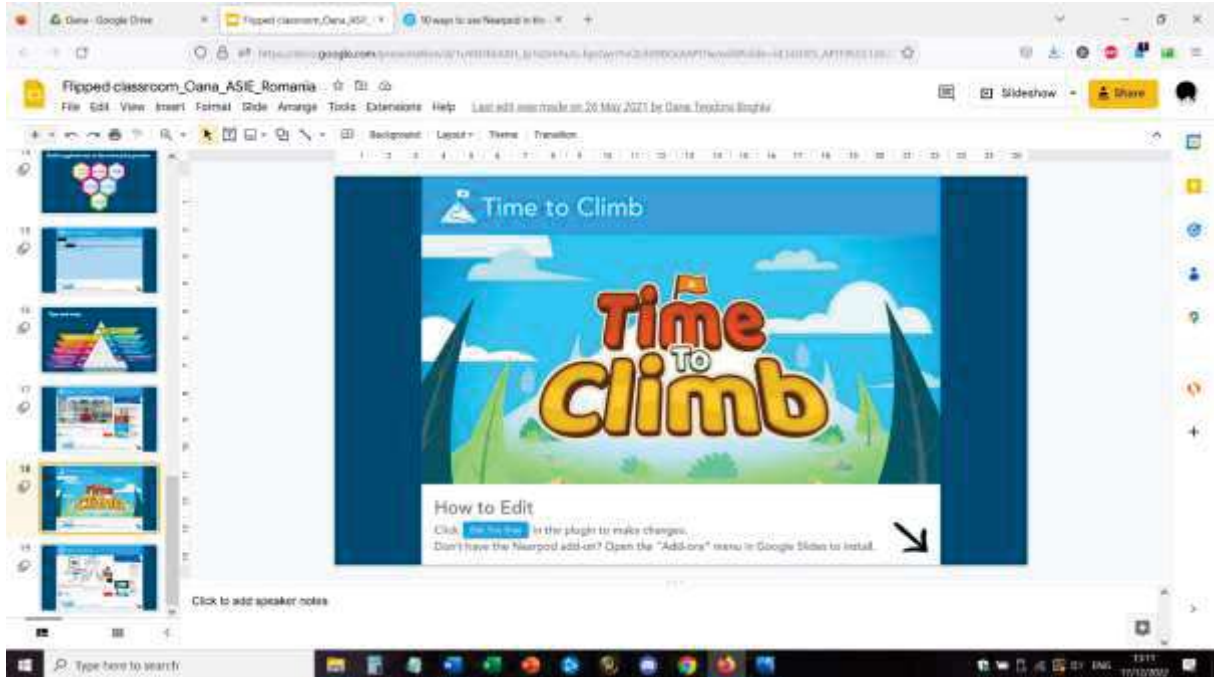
Oana - Google Drive
Flipped classroom_Oana_ASIE_
10 ways to use Nearpod in the

Flipped classroom_Oana_ASIE_Romania
File Edit View Insert Format Slide Arrange Tools Extensions Help Last edit was made on 26 May 2021 by Oana Teodora Bieghiu

Slideshow
Share

Background Layout Theme Transition

Time to Climb

Time To Climb

How to Edit
Click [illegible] in the plugin to make changes.
Don't have the Nearpod add-on? Open the "Add-ons" menu in Google Slides to install.

Click to add speaker notes

Type here to search
ENG